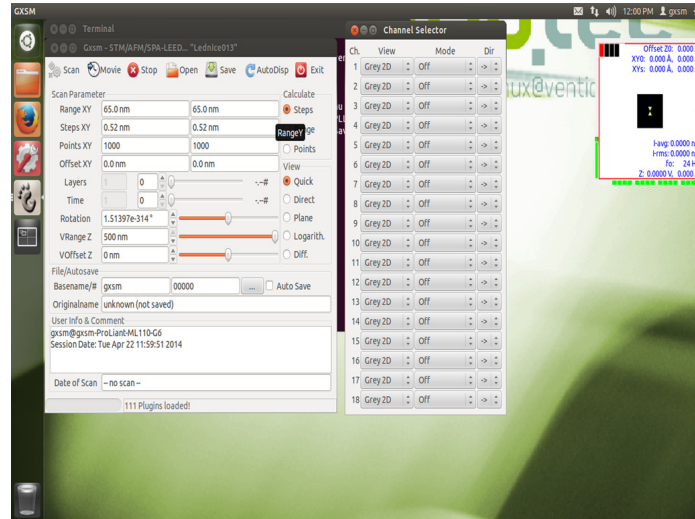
GXSM

12:00 PM gxsm

Terminal

Gxsm - STM/AFM/SPA-LEED... "Lednice013"

Scan Movie Stop Open Save AutoDisp Exit

Scan Parameter

| | | |
|---|---|---|
| Range XY | 65.0 nm | 65.0 nm |
| Steps XY | 0.52 nm | 0.52 nm |
| Points XY | 1000 | 1000 |
| Offset XY | 0.0 nm | 0.0 nm |
| Layers | 1 | 0 |
| Time | 1 | 0 |
| Rotation | 1.51397e-314° | |
| VRange Z | 500 nm | |
| VOffset Z | 0 nm | |

-.--#
-.--#

Calculate
Steps
RangeY
Points

View
Quick
Direct
Plane
Logarith.
Diff.

File/Autosave
Basename/# gxsm 00000 ... Auto Save
Originalname unknown (not saved)

User Info & Comment
gxsm@gxsm-ProLiant-ML110-G6
Session Date: Tue Apr 22 11:59:51 2014

Date of Scan -- no scan --

111 Plugins loaded!

Channel Selector

| Ch. | View | Mode | Dir |
|---|---|---|---|
| 1 | Grey 2D | Off | -> |
| 2 | Grey 2D | Off | -> |
| 3 | Grey 2D | Off | -> |
| 4 | Grey 2D | Off | -> |
| 5 | Grey 2D | Off | -> |
| 6 | Grey 2D | Off | -> |
| 7 | Grey 2D | Off | -> |
| 8 | Grey 2D | Off | -> |
| 9 | Grey 2D | Off | -> |
| 10 | Grey 2D | Off | -> |
| 11 | Grey 2D | Off | -> |
| 12 | Grey 2D | Off | -> |
| 13 | Grey 2D | Off | -> |
| 14 | Grey 2D | Off | -> |
| 15 | Grey 2D | Off | -> |
| 16 | Grey 2D | Off | -> |
| 17 | Grey 2D | Off | -> |
| 18 | Grey 2D | Off | -> |

ux@ventic

Offset Z0: 0.000
XY0: 0.000 Å, 0.000
XYs: 0.000 Å, 0.000

I-avg: 0.0000 n
I-rms: 0.0000 n
fo: 24 H
Z: 0.0000 V, 0.000